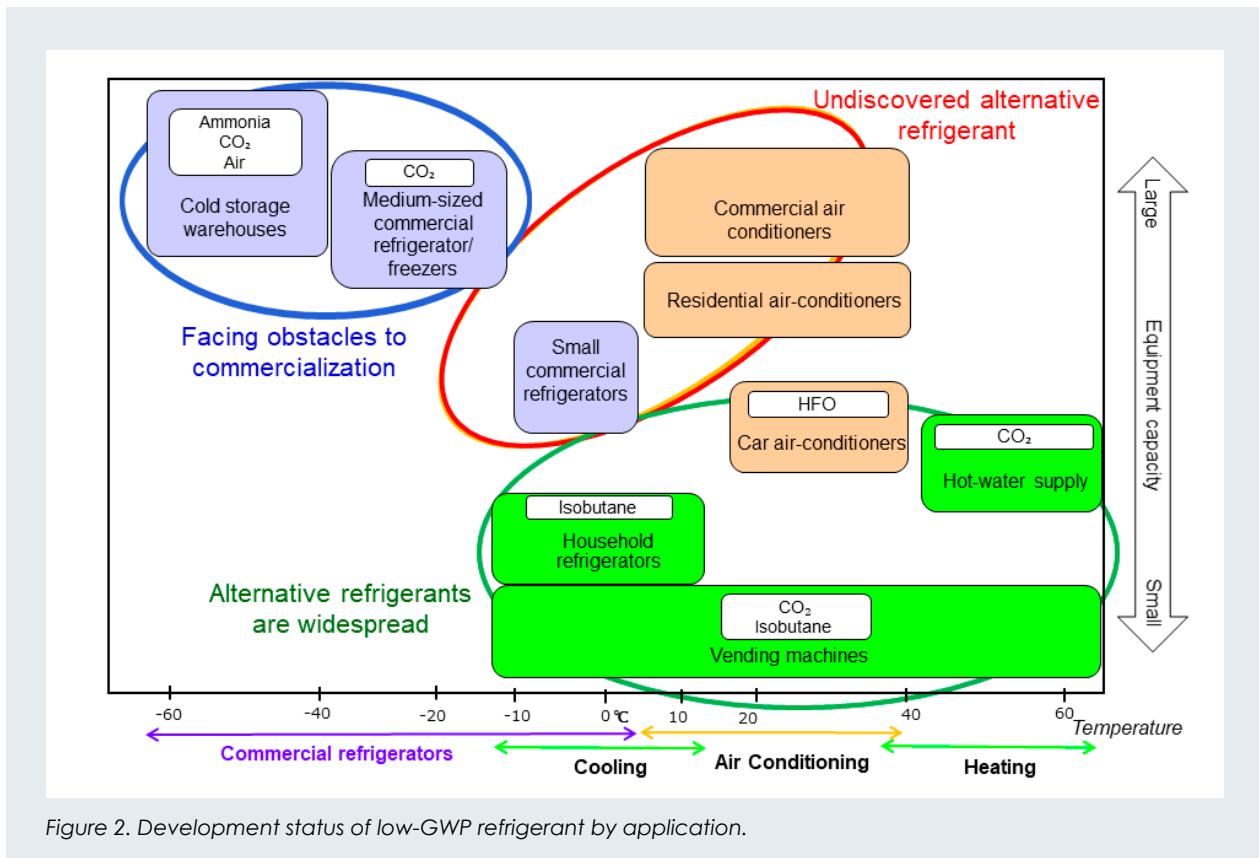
Ammonia
$CO_2$
Air

Cold storage warehouses

$CO_2$

Medium-sized commercial refrigerator/ freezers

Undiscovered alternative refrigerant

Commercial air conditioners

Residential air-conditioners

Large

Equipment capacity

Small

Facing obstacles to commercialization

Small commercial refrigerators

HFO

Car air-conditioners

$CO_2$

Hot-water supply

Isobutane

Household refrigerators

Alternative refrigerants are widespread

$CO_2$
Isobutane

Vending machines

-60 -40 -20 -10 0℃ 10 20 40 60 Temperature

Commercial refrigerators

Cooling

Air Conditioning

Heating

Figure 2. Development status of low-GWP refrigerant by application.